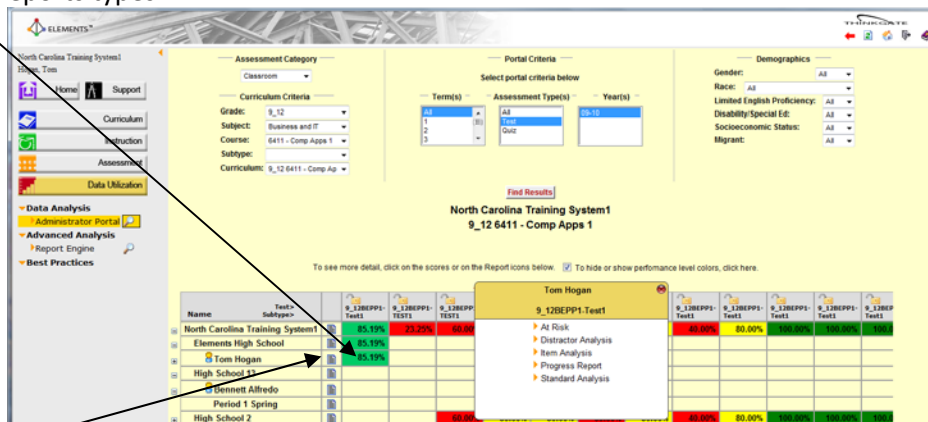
eport types

ELEMENTS™

THINKGATE

North Carolina Training System1
Hogan, Tom

Home Support

Curriculum
Instruction
Assessment
Data Utilization

Data Analysis
Administrator Portal
Advanced Analysis
Report Engine
Best Practices

Assessment Category
Classroom

Curriculum Criteria
Grade: 9_12
Subject: Business and IT
Course: 6411 - Comp Apps 1
Subtype:
Curriculum: 9_12 6411 - Comp Ap

Portal Criteria
Select portal criteria below
Term(s)
All
1
2
3
Assessment Type(s)
All
Test
Quiz
Year(s)
09-10

Demographics
Gender: All
Race: All
Limited English Proficiency: All
Disability/Special Ed: All
Socioeconomic Status: All
Migrant: All

Find Results

North Carolina Training System1
9_12 6411 - Comp Apps 1

To see more detail, click on the scores or on the Report icons below. To hide or show performance level colors, click here.

| Name | Test> Subtype> | | 9_12BEPP1-Test1 | 9_12BEPP1-Test1 | 9_12BEPP1-TEST1 | | 9_12BEPP1-Test1 | 9_12BEPP1-Test1 | 9_12BEPP1-Test1 | 9_12BEPP1-Test1 | 9_12BEP Test1 |
|---|---|---|---|---|---|---|---|---|---|---|---|
| North Carolina Training System1 | | | 85.19% | 23.25% | 60.00 | | 40.00% | 80.00% | 100.00% | 100.00% | 100.0 |
| Elements High School | | | 85.19% | | | | | | | | |
| Tom Hogan | | | 85.19% | | | | | | | | |
| High School 13 | | | | | | | | | | | |
| Bennett Alfredo | | | | | | | | | | | |
| Period 1 Spring | | | | | | | | | | | |
| High School 2 | | | | | 60.00 | | 40.00% | 80.00% | 100.00% | 100.00% | 100.00% |

Tom Hogan
9_12BEPP1-Test1
At Risk
Distractor Analysis
Item Analysis
Progress Report
Standard Analysis